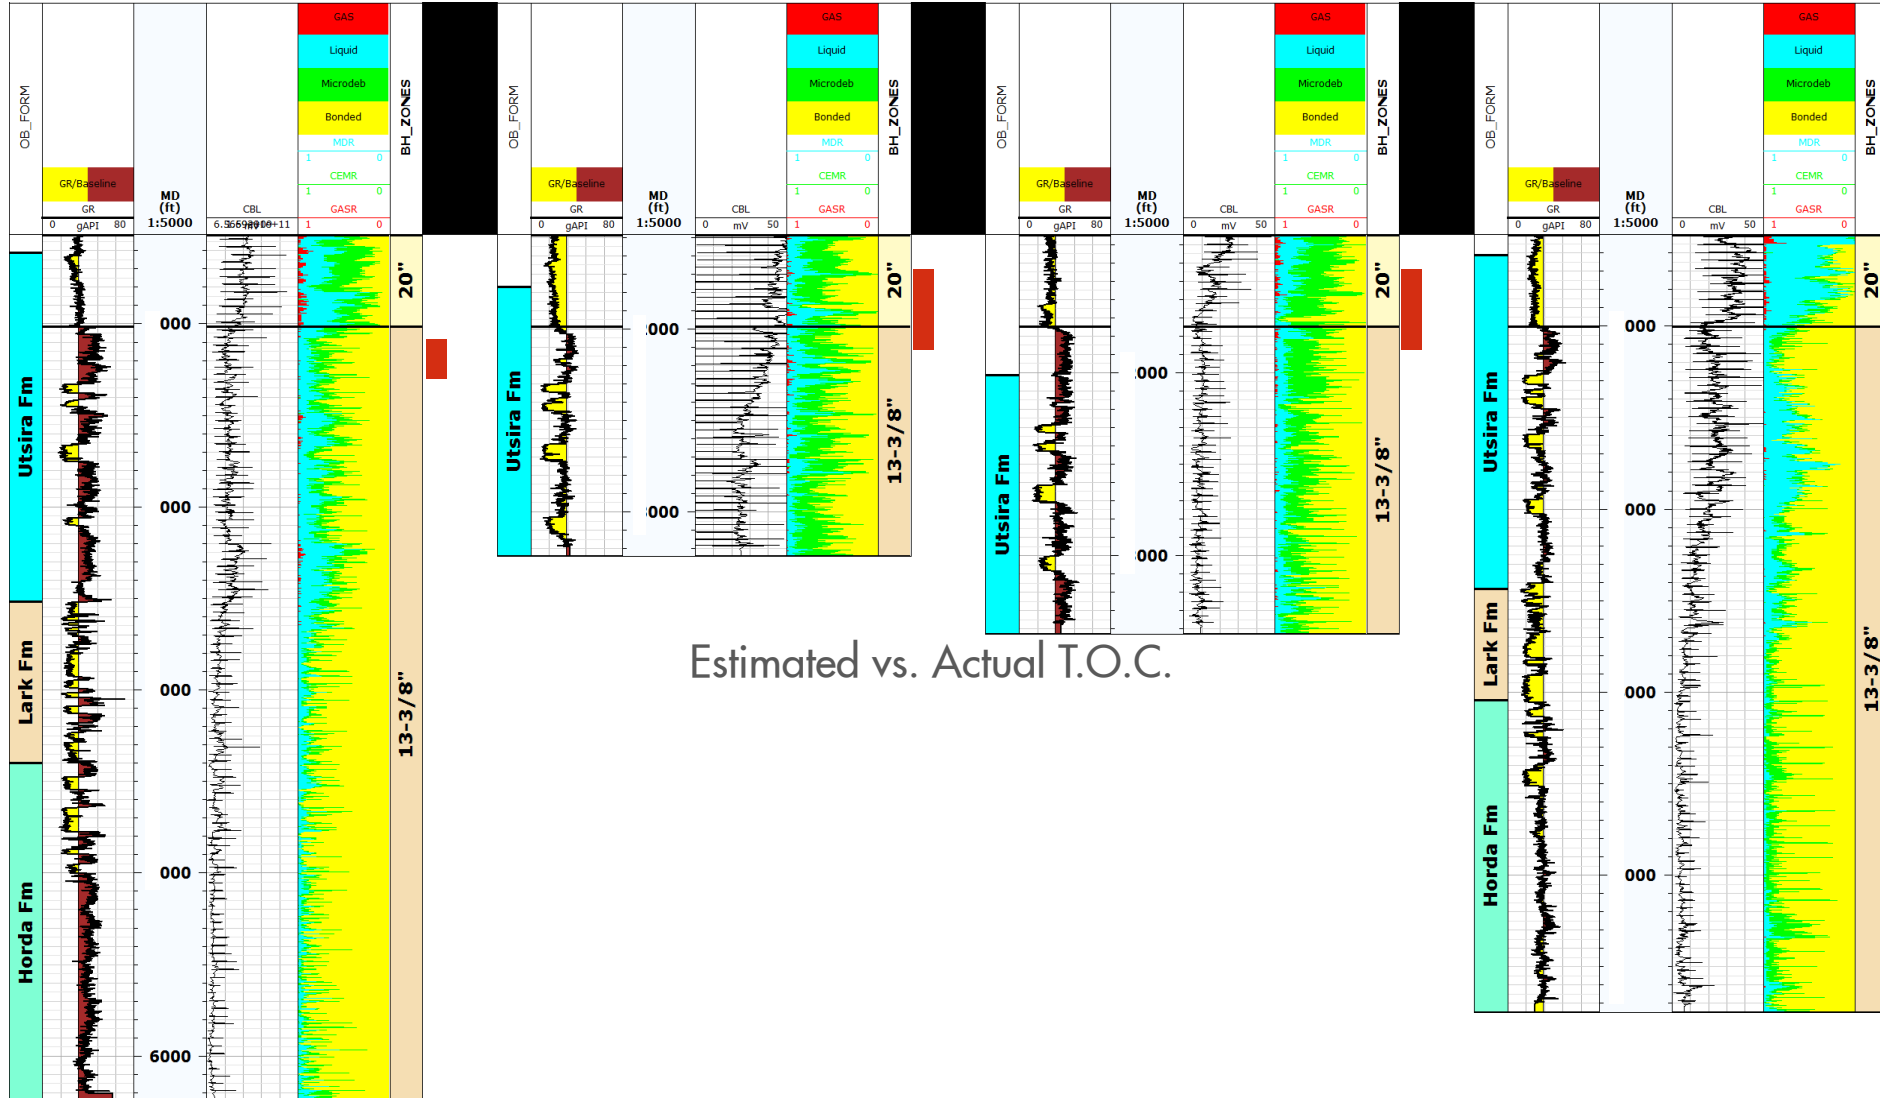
OB_FORM
GR/Baseline
GR
0 gAPI 80
MD (ft) 1:5000
CBL
6.56692000e+11
GAS
Liquid
Microdeb
Bonded
MDR
1 0
CEMR
1 0
GASR
1 0
BH_ZONES
Utsira Fm
Lark Fm
Horda Fm
000
000
000
000
6000
20"
13-3/8"

OB_FORM
GR/Baseline
GR
0 gAPI 80
MD (ft) 1:5000
CBL
0 mV 50
GAS
Liquid
Microdeb
Bonded
MDR
1 0
CEMR
1 0
GASR
1 0
BH_ZONES
Utsira Fm
000
000
20"
13-3/8"

OB_FORM
GR/Baseline
GR
0 gAPI 80
MD (ft) 1:5000
CBL
0 mV 50
GAS
Liquid
Microdeb
Bonded
MDR
1 0
CEMR
1 0
GASR
1 0
BH_ZONES
Utsira Fm
000
000
20"
13-3/8"

Estimated vs. Actual T.O.C.

OB_FORM
GR/Baseline
GR
0 gAPI 80
MD (ft) 1:5000
CBL
0 mV 50
GAS
Liquid
Microdeb
Bonded
MDR
1 0
CEMR
1 0
GASR
1 0
BH_ZONES
Utsira Fm
Lark Fm
Horda Fm
000
000
000
000
20"
13-3/8"